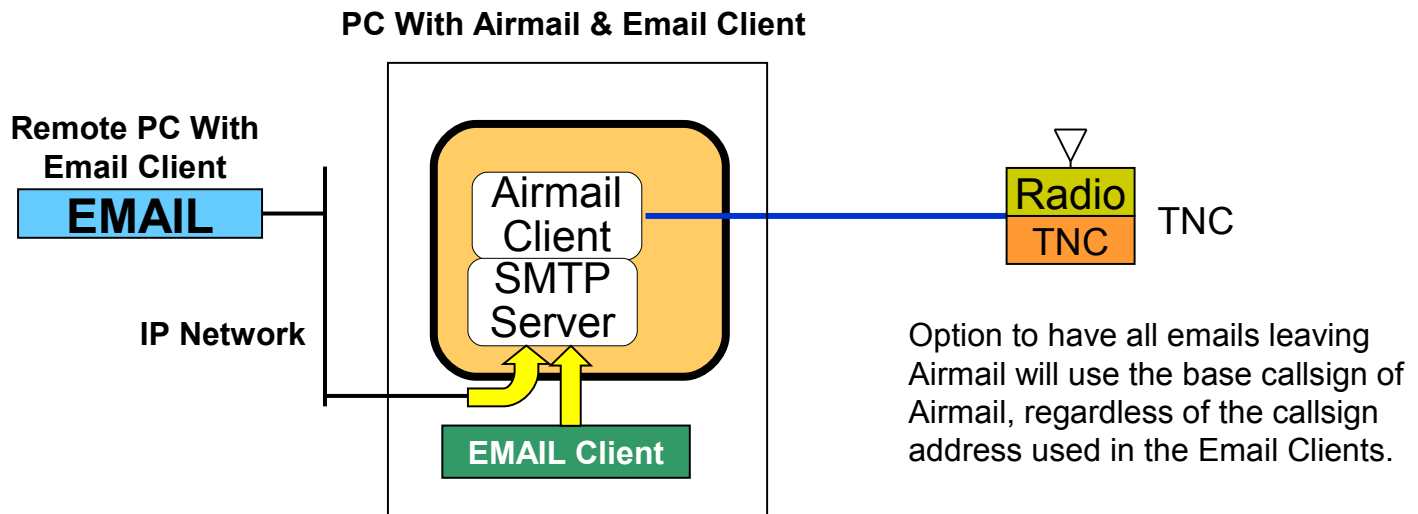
PC With Airmail & Email Client

Remote PC With Email Client

EMAIL

Airmail Client

SMTP Server

Radio

TNC

TNC

IP Network

EMAIL Client

Option to have all emails leaving Airmail will use the base callsign of Airmail, regardless of the callsign address used in the Email Clients.